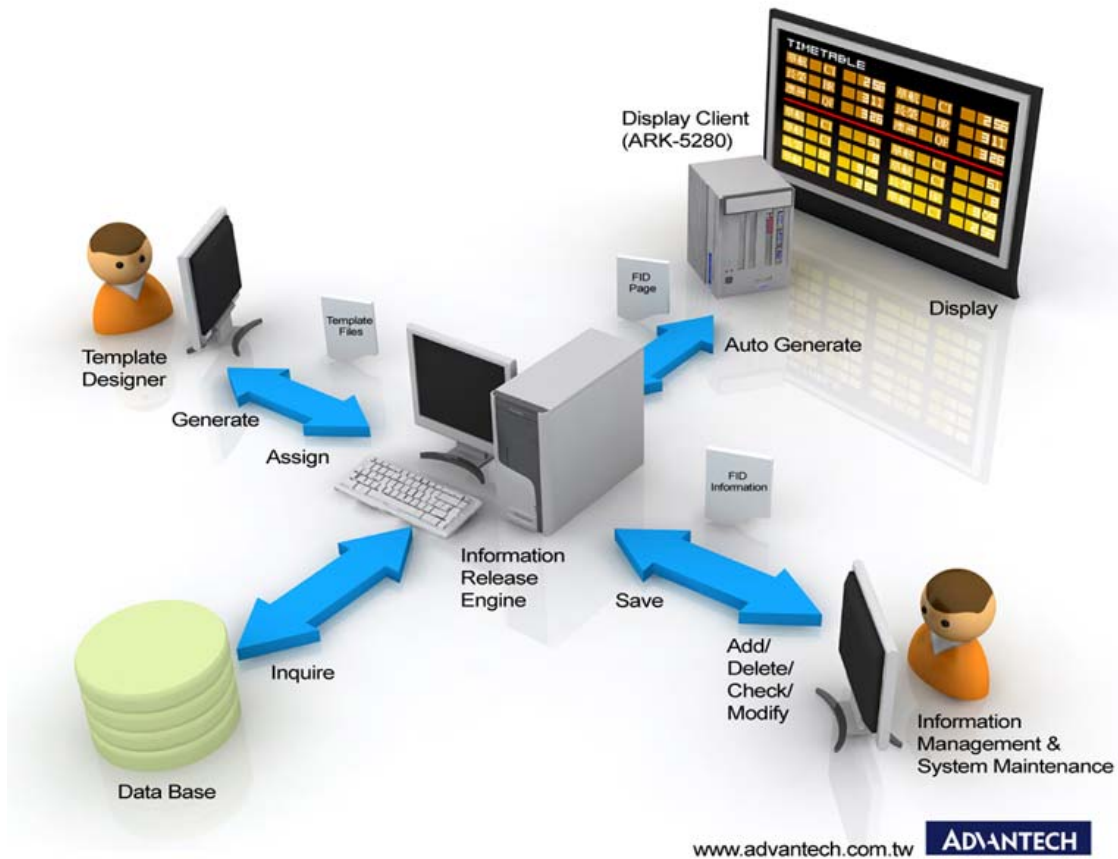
TIMETABLE

Display Client (ARK-5280)

FID Page

Display

Template Files

Template Designer

Auto Generate

Generate

Assign

FID Information

Information Release Engine

Save

Inquire

Add/ Delete/ Check/ Modify

Information Management & System Maintenance

Data Base

www.advantech.com.tw ADVANTECH